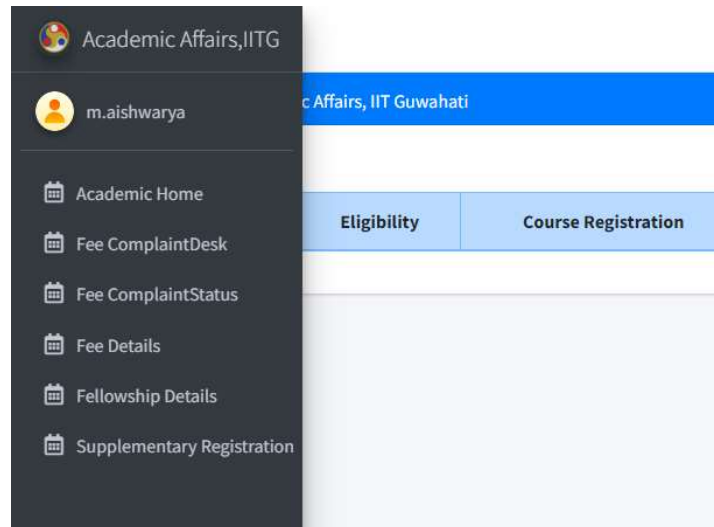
Academic Affairs,IITG

m.aishwarya

Academic Home

Fee ComplaintDesk

Fee ComplaintStatus

Fee Details

Fellowship Details

Supplementary Registration

c Affairs, IIT Guwahati

| Eligibility | Course Registration |
|---|---|